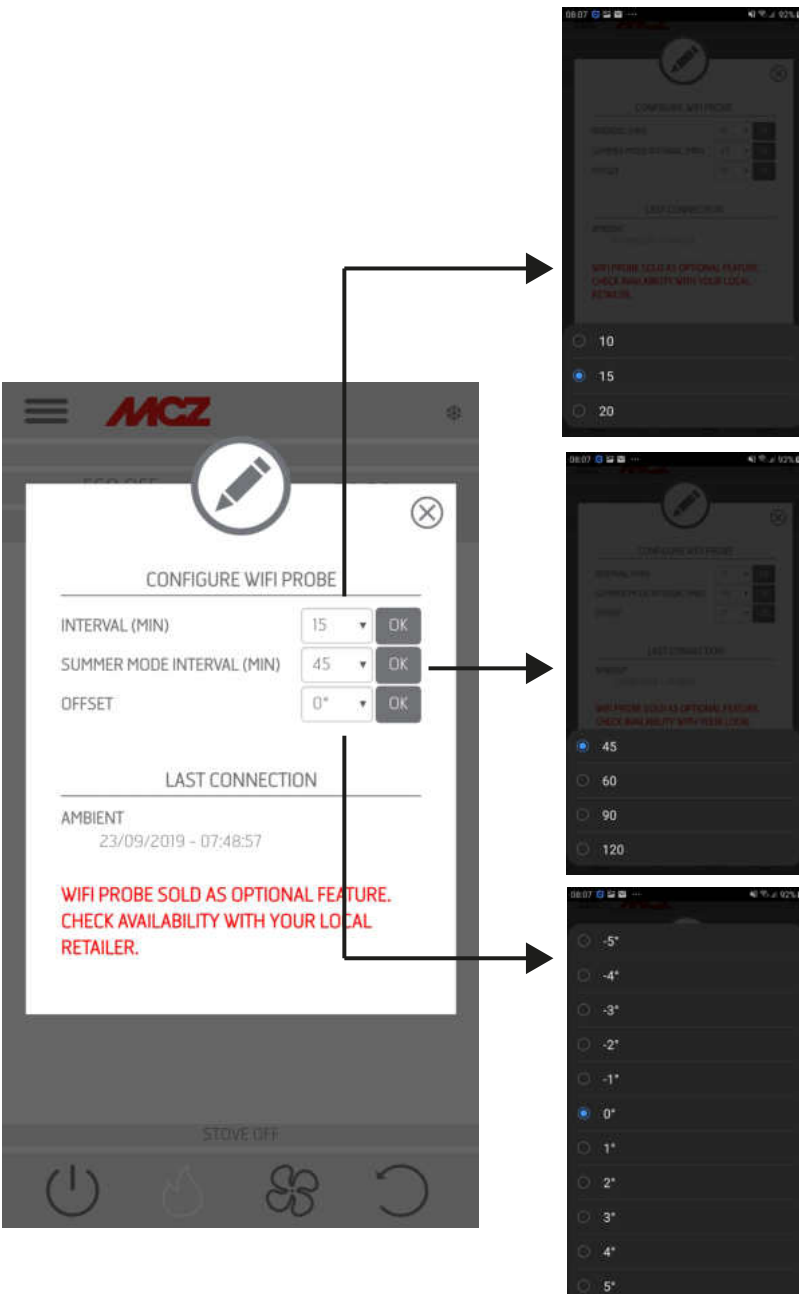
MCZ

CONFIGURE WIFI PROBE

INTERVAL (MIN) 15 OK

SUMMER MODE INTERVAL (MIN) 45 OK

OFFSET 0° OK

LAST CONNECTION

AMBIENT
23/09/2019 - 07:48:57

WIFI PROBE SOLD AS OPTIONAL FEATURE. CHECK AVAILABILITY WITH YOUR LOCAL RETAILER.

STOVE OFF

08:07 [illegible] 92%

10
15
20

08:07 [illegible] 92%

45
60
90
120

08:07 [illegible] 92%

-5°
-4°
-3°
-2°
-1°
0°
1°
2°
3°
4°
5°